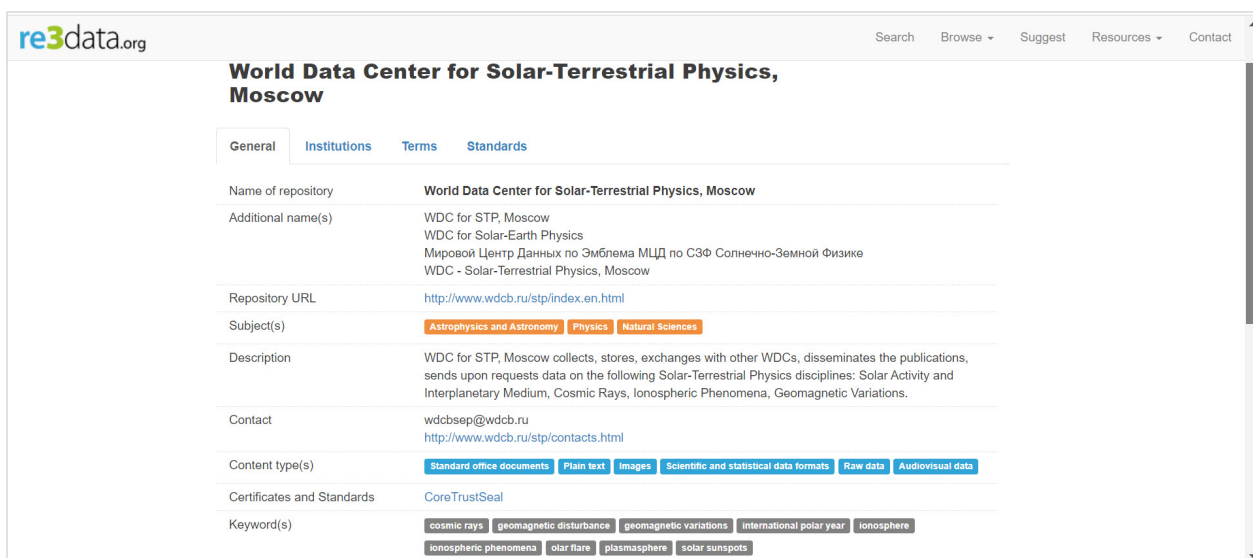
re3data.org

Search Browse Suggest Resources Contact

World Data Center for Solar-Terrestrial Physics, Moscow

General Institutions Terms Standards

| Name of repository | World Data Center for Solar-Terrestrial Physics, Moscow |
|---|---|
| Additional name(s) | WDC for STP, Moscow<br>WDC for Solar-Earth Physics<br>Мировой Центр Данных по Эмблема МЦД по СЗФ Солнечно-Земной Физике<br>WDC - Solar-Terrestrial Physics, Moscow |
| Repository URL | http://www.wdcb.ru/stp/index.en.html |
| Subject(s) | Astrophysics and Astronomy  Physics  Natural Sciences |
| Description | WDC for STP, Moscow collects, stores, exchanges with other WDCs, disseminates the publications, sends upon requests data on the following Solar-Terrestrial Physics disciplines: Solar Activity and Interplanetary Medium, Cosmic Rays, Ionospheric Phenomena, Geomagnetic Variations. |
| Contact | wdcbsep@wdcb.ru<br>http://www.wdcb.ru/stp/contacts.html |
| Content type(s) | Standard office documents  Plain text  Images  Scientific and statistical data formats  Raw data  Audiovisual data |
| Certificates and Standards | CoreTrustSeal |
| Keyword(s) | cosmic rays  geomagnetic disturbance  geomagnetic variations  international polar year  ionosphere  ionospheric phenomena  olar flare  plasmasphere  solar sunspots |